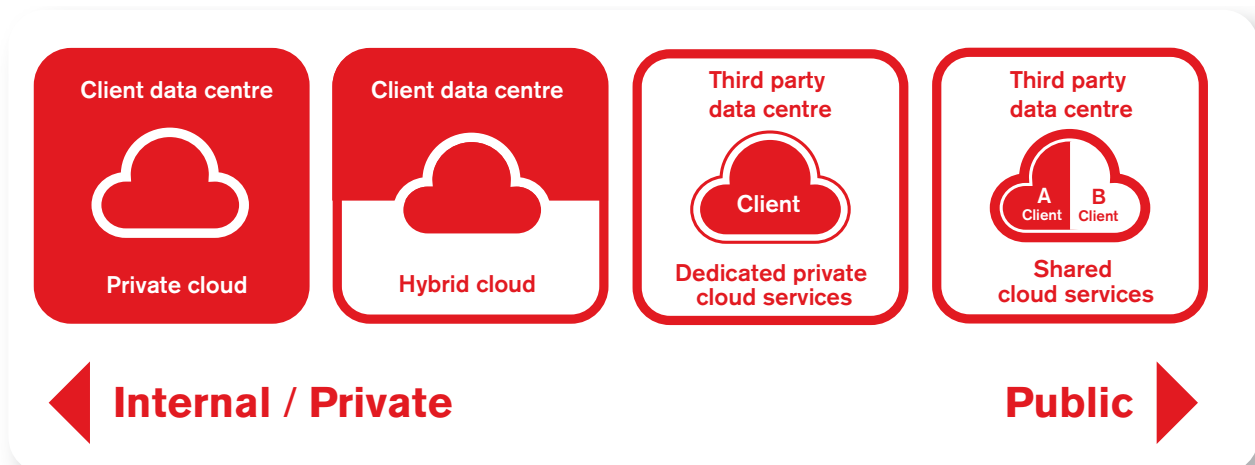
Client data centre

Private cloud

Client data centre

Hybrid cloud

Third party data centre

Client

Dedicated private cloud services

Third party data centre

A Client

B Client

Shared cloud services

Internal / Private

Public